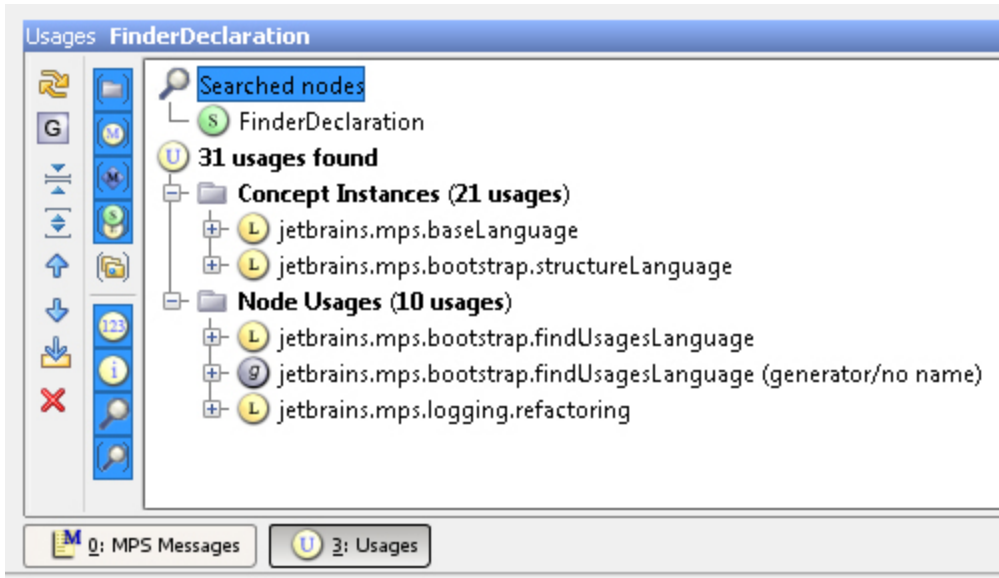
Usages FinderDeclaration

G

Searched nodes
FinderDeclaration
31 usages found
Concept Instances (21 usages)
jetbrains.mps.baseLanguage
jetbrains.mps.bootstrap.structureLanguage
Node Usages (10 usages)
jetbrains.mps.bootstrap.findUsagesLanguage
jetbrains.mps.bootstrap.findUsagesLanguage (generator/no name)
jetbrains.mps.logging.refactoring

0: MPS Messages
3: Usages